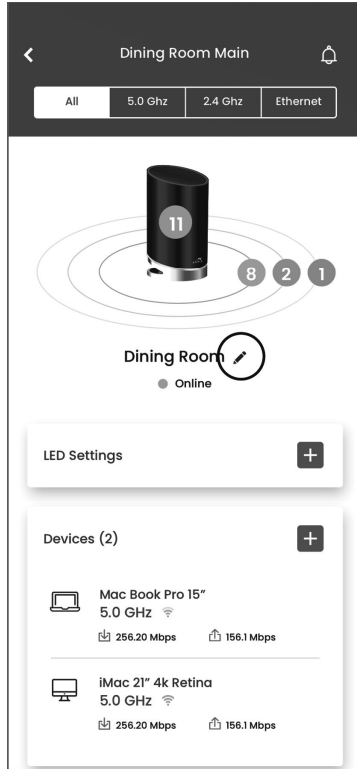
Dining Room Main

All | 5.0 Ghz | 2.4 Ghz | Ethernet

11

8 2 1

Dining Room

Online

LED Settings

Devices (2)

Mac Book Pro 15"
5.0 GHz
256.20 Mbps 156.1 Mbps

iMac 21" 4k Retina
5.0 GHz
256.20 Mbps 156.1 Mbps